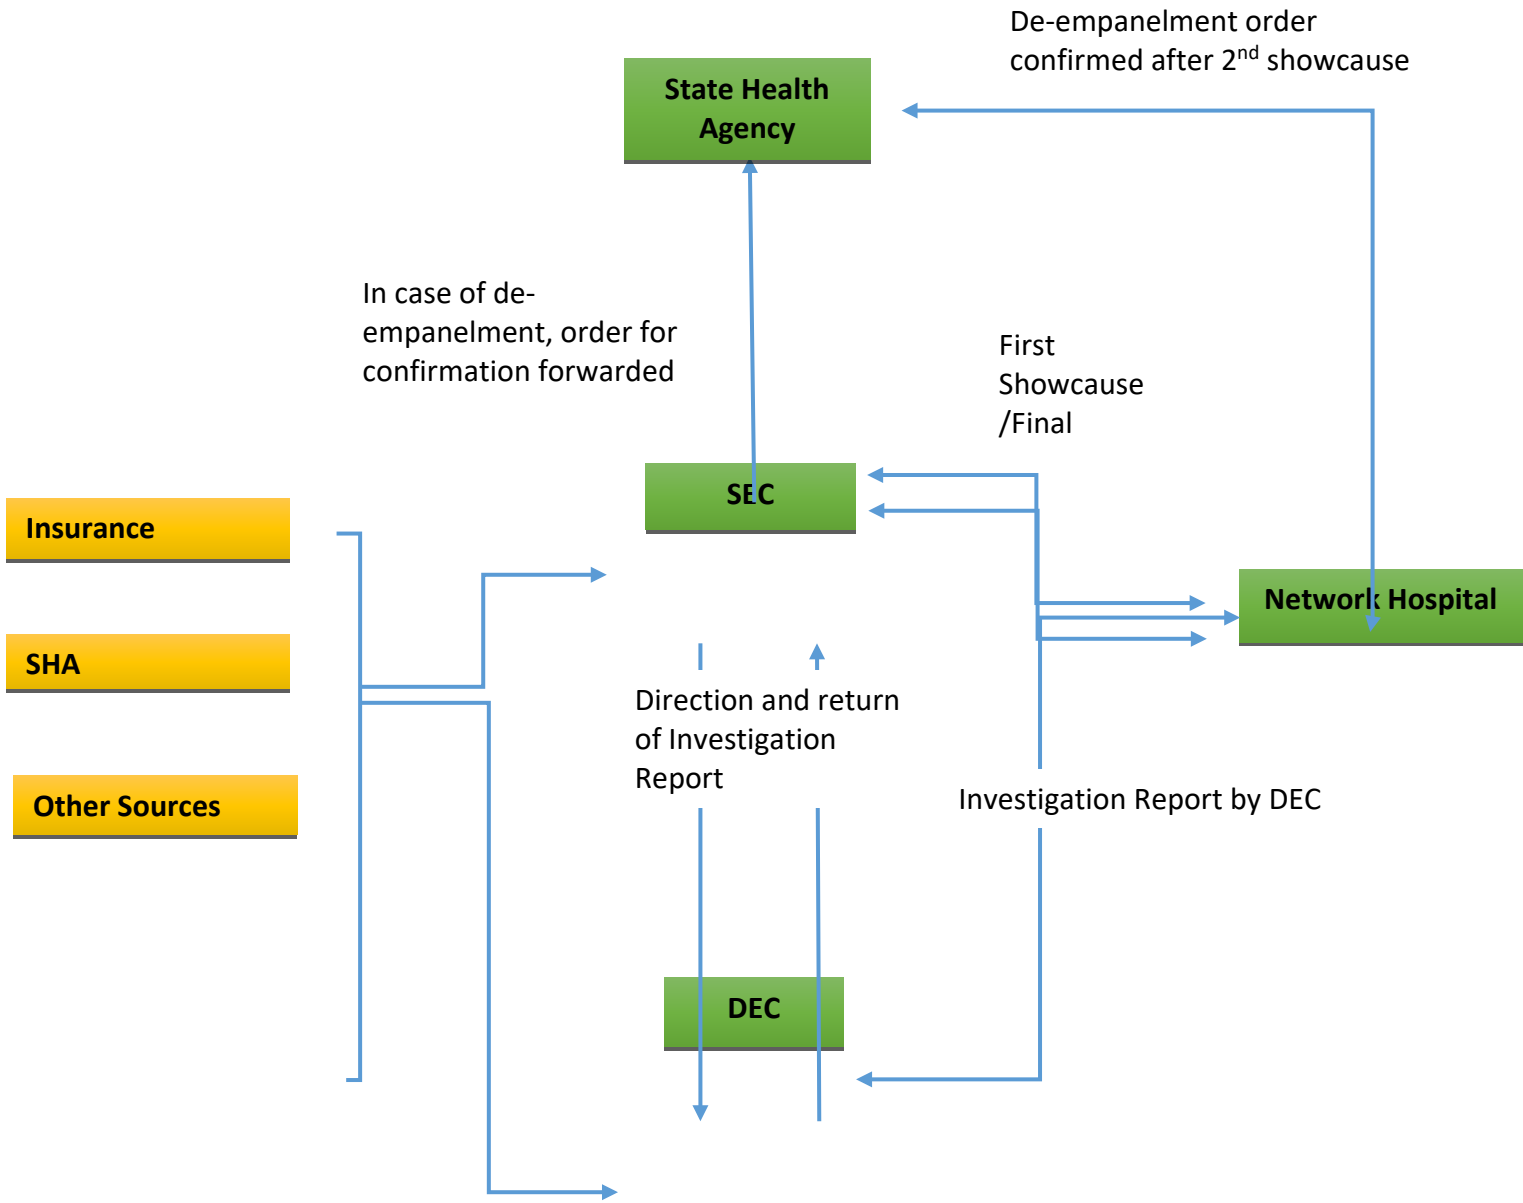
De-empanelment order confirmed after 2$^{nd}$ showcause

State Health Agency

In case of de-empanelment, order for confirmation forwarded

First Showcause /Final

Insurance

SHA

Other Sources

SEC

Network Hospital

Direction and return of Investigation Report

Investigation Report by DEC

DEC